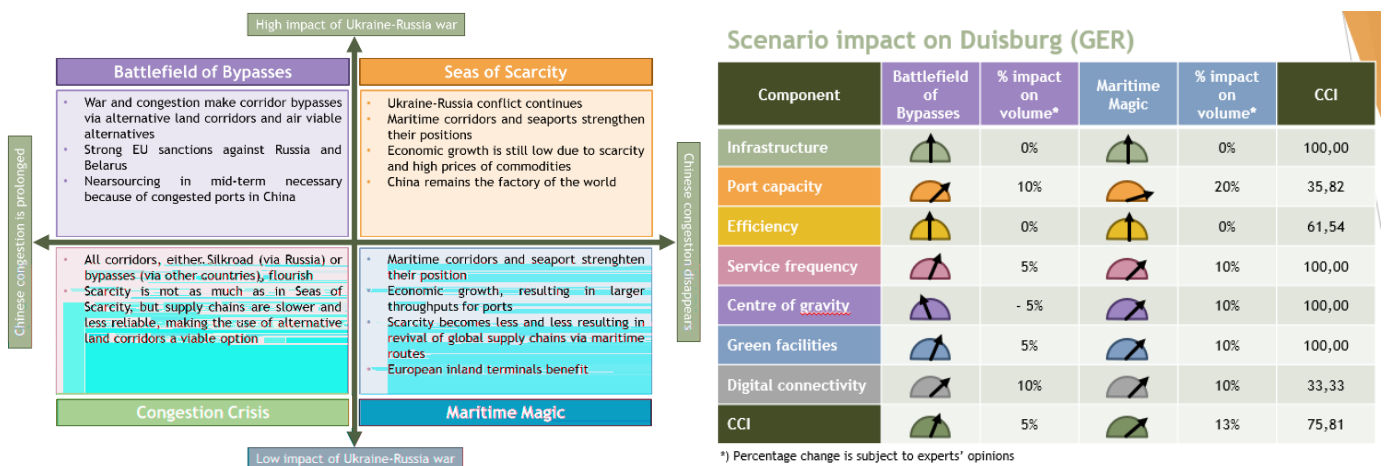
High impact of Ukraine-Russia war

Battlefield of Bypasses

- War and congestion make corridor bypasses via alternative land corridors and air viable alternatives
- Strong EU sanctions against Russia and Belarus
- Nearsourcing in mid-term necessary because of congested ports in China

Seas of Scarcity

- Ukraine-Russia conflict continues
- Maritime corridors and seaports strengthen their positions
- Economic growth is still low due to scarcity and high prices of commodities
- China remains the factory of the world

Chinese congestion is prolonged

Chinese congestion disappears

- All corridors, either Silkroad (via Russia) or bypasses (via other countries), flourish
- Scarcity is not as much as in Seas of Scarcity, but supply chains are slower and less reliable, making the use of alternative land corridors a viable option

- Maritime corridors and seaport strenghten their position
- Economic growth, resulting in larger throughputs for ports
- Scarcity becomes less and less resulting in revival of global supply chains via maritime routes
- European inland terminals benefit

Congestion Crisis

Maritime Magic

Low impact of Ukraine-Russia war

Scenario impact on Duisburg (GER)

| Component | Battlefield of Bypasses | % impact on volume* | Maritime Magic | % impact on volume* | CCI |
|---|---|---|---|---|---|
| Infrastructure | | 0% | | 0% | 100,00 |
| Port capacity | | 10% | | 20% | 35,82 |
| Efficiency | | 0% | | 0% | 61,54 |
| Service frequency | | 5% | | 10% | 100,00 |
| Centre of gravity | | - 5% | | 10% | 100,00 |
| Green facilities | | 5% | | 10% | 100,00 |
| Digital connectivity | | 10% | | 10% | 33,33 |
| CCI | | 5% | | 13% | 75,81 |

*) Percentage change is subject to experts' opinions